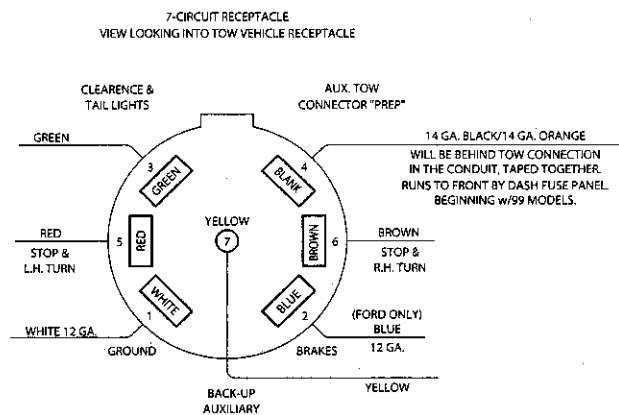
7-CIRCUIT RECEPTACLE
VIEW LOOKING INTO TOW VEHICLE RECEPTACLE

CLEARENCE &
TAIL LIGHTS

AUX. TOW
CONNECTOR "PREP"

GREEN

3

GREEN

BLANK

4

14 GA. BLACK/14 GA. ORANGE
WILL BE BEHIND TOW CONNECTION
IN THE CONDUIT, TAPED TOGETHER.
RUNS TO FRONT BY DASH FUSE PANEL.
BEGINNING w/99 MODELS.

RED
STOP &
L.H. TURN

5

RED

YELLOW

7

BROWN

6

BROWN
STOP &
R.H. TURN

WHITE

BLUE

1

2

(FORD ONLY)
BLUE

WHITE 12 GA.

GROUND

BRAKES

12 GA.

YELLOW

BACK-UP
AUXILIARY